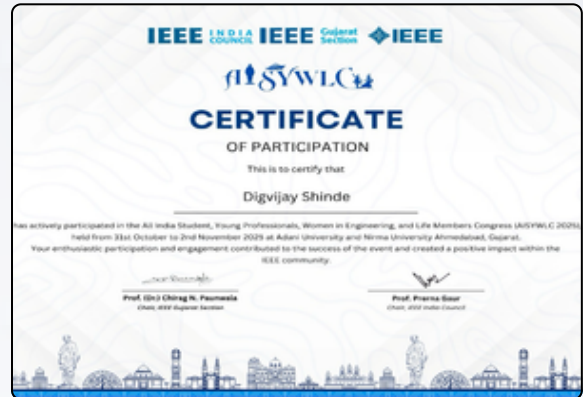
IEEE INDIA COUNCIL IEEE Gujarat Section IEEE

AISYWLC

CERTIFICATE

OF PARTICIPATION

This is to certify that

Digvijay Shinde

has actively participated in the All India Student, Young Professionals, Women in Engineering, and Life Members Congress (AISYWLC 2025), held from 31st October to 2nd November 2025 at Adani University and Nirma University Ahmedabad, Gujarat. Your enthusiastic participation and engagement contributed to the success of the event and created a positive impact within the IEEE community.

Prof. (Dr.) Chirag N. Paunwala
Chair, IEEE Gujarat Section

Prof. Prerna Gaur
Chair, IEEE India Council